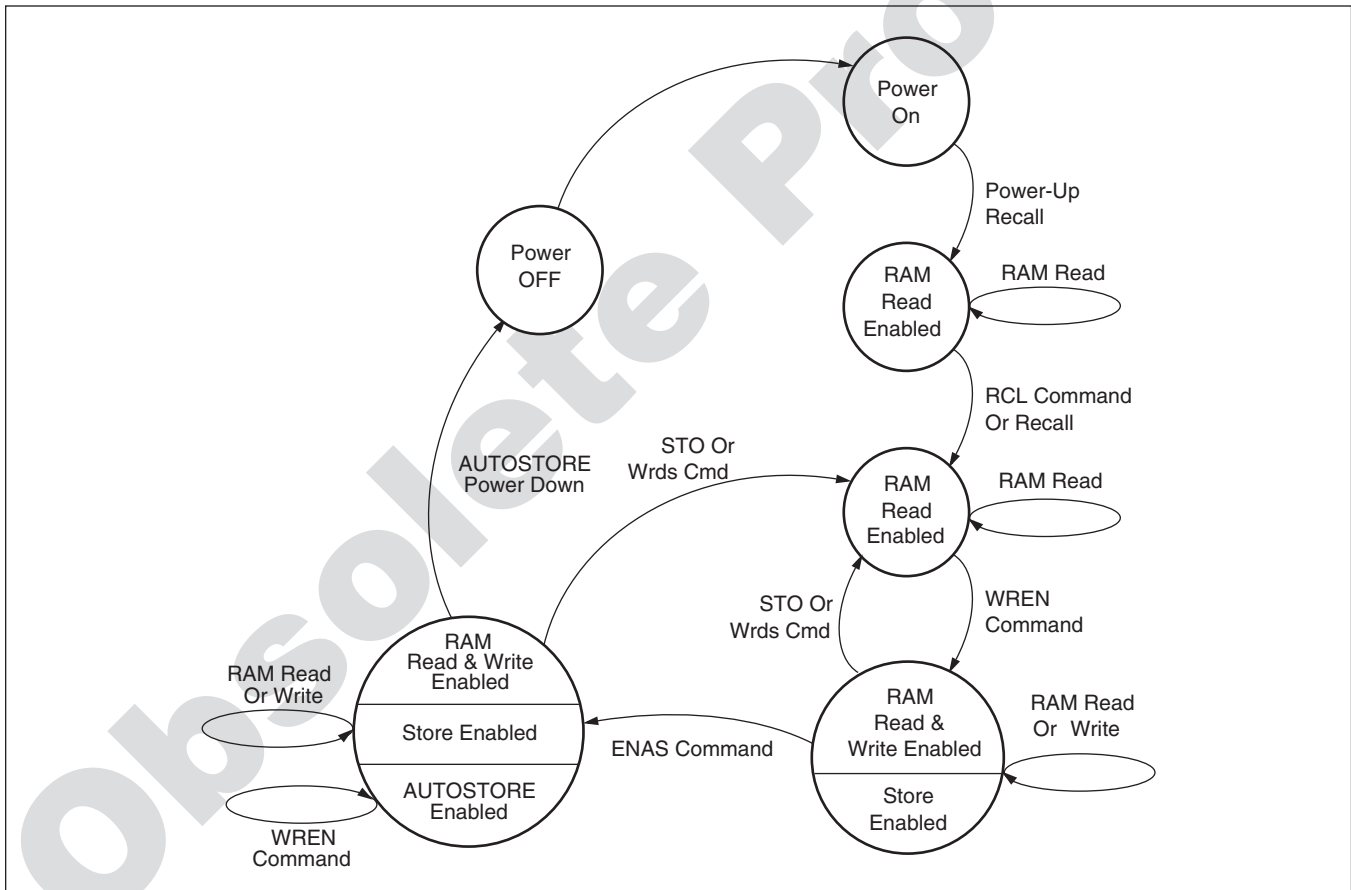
Power On

Power-Up Recall

RAM Read Enabled

RAM Read

Power OFF

RCL Command Or Recall

AUTOSTORE Power Down

STO Or Wrds Cmd

RAM Read Enabled

RAM Read

WREN Command

STO Or Wrds Cmd

RAM Read Or Write

RAM Read & Write Enabled

Store Enabled

AUTOSTORE Enabled

WREN Command

ENAS Command

RAM Read & Write Enabled

Store Enabled

RAM Read Or Write

Obsolete Pro